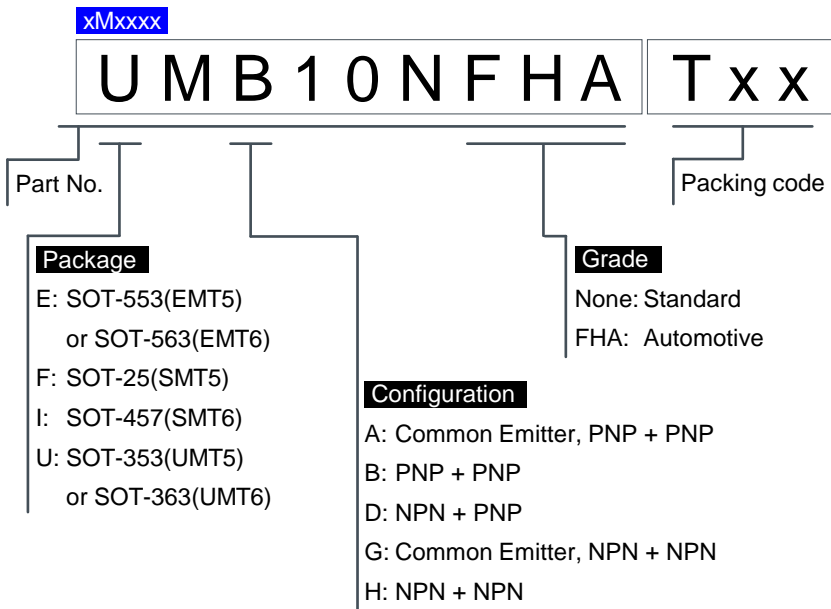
xMxxxx

UMB10NFHA Txx

Part No.

Packing code

Package

E: SOT-553(EMT5) or SOT-563(EMT6)

F: SOT-25(SMT5)

I: SOT-457(SMT6)

U: SOT-353(UMT5) or SOT-363(UMT6)

Grade

None: Standard

FHA: Automotive

Configuration

A: Common Emitter, PNP + PNP

B: PNP + PNP

D: NPN + PNP

G: Common Emitter, NPN + NPN

H: NPN + NPN